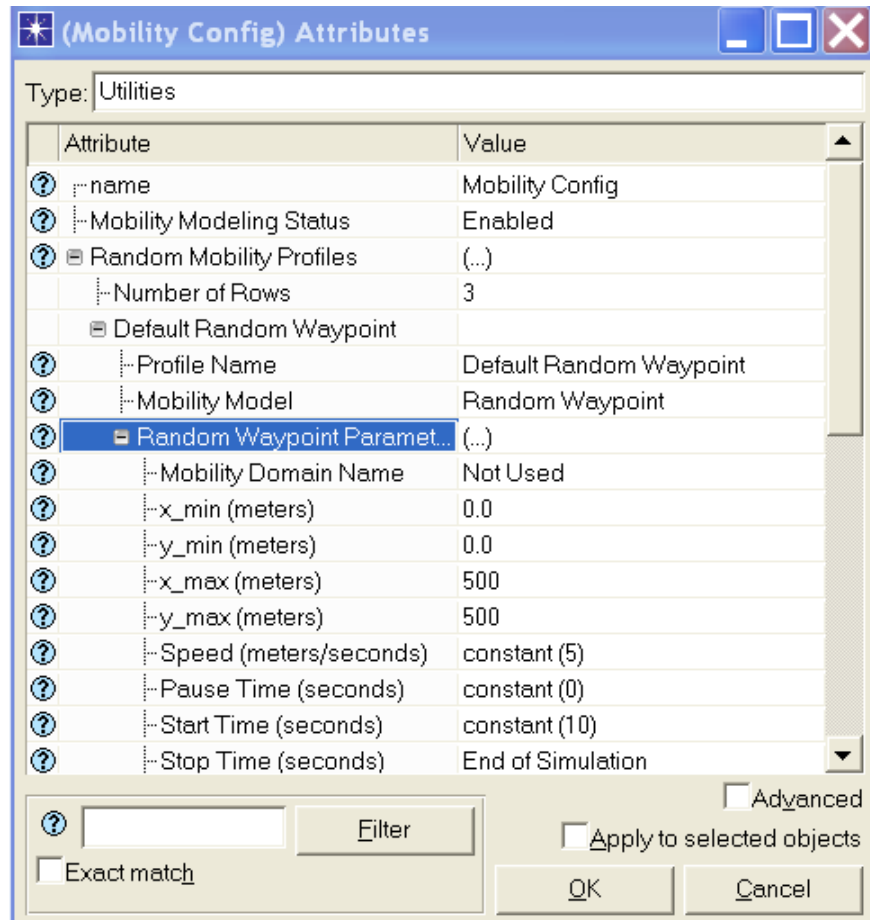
(Mobility Config) Attributes

Type: Utilities

| Attribute | Value |
|---|---|
| name | Mobility Config |
| Mobility Modeling Status | Enabled |
| Random Mobility Profiles | (...) |
| Number of Rows | 3 |
| Default Random Waypoint | |
| Profile Name | Default Random Waypoint |
| Mobility Model | Random Waypoint |
| Random Waypoint Paramet... | (...) |
| Mobility Domain Name | Not Used |
| x_min (meters) | 0.0 |
| y_min (meters) | 0.0 |
| x_max (meters) | 500 |
| y_max (meters) | 500 |
| Speed (meters/seconds) | constant (5) |
| Pause Time (seconds) | constant (0) |
| Start Time (seconds) | constant (10) |
| Stop Time (seconds) | End of Simulation |

Filter

Exact match

Advanced

Apply to selected objects

OK

Cancel